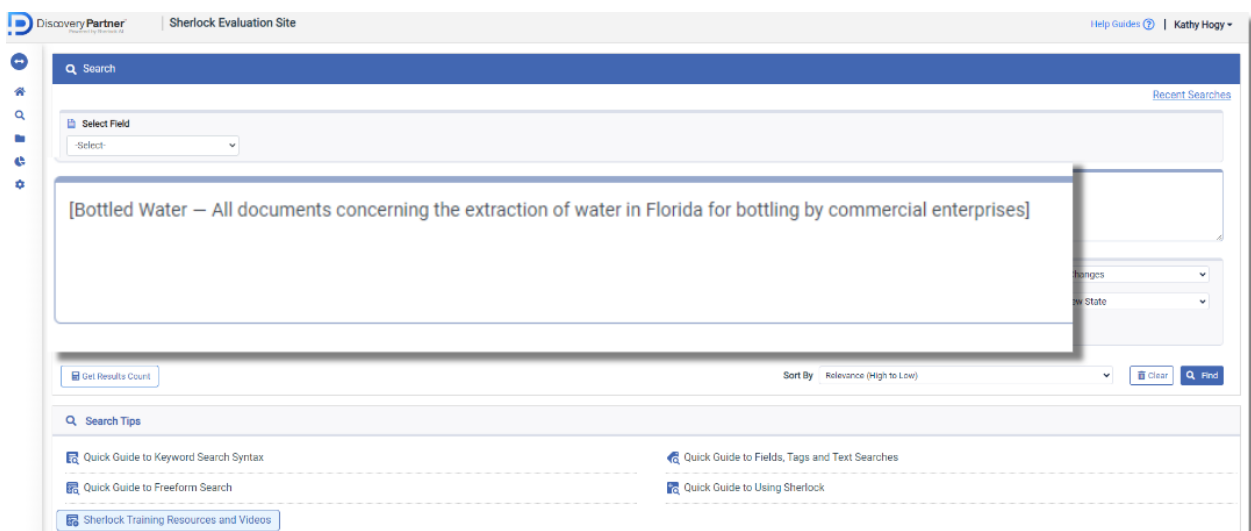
Discovery Partner
Powered by Sherlock AI

Sherlock Evaluation Site

Help Guides ⓘ | Kathy Hogy

Search

Recent Searches

Select Field

-Select-

[Bottled Water — All documents concerning the extraction of water in Florida for bottling by commercial enterprises]

hanges

w State

Get Results Count

Sort By Relevance (High to Low)

Clear Find

Search Tips

Quick Guide to Keyword Search Syntax

Quick Guide to Fields, Tags and Text Searches

Quick Guide to Freeform Search

Quick Guide to Using Sherlock

Sherlock Training Resources and Videos